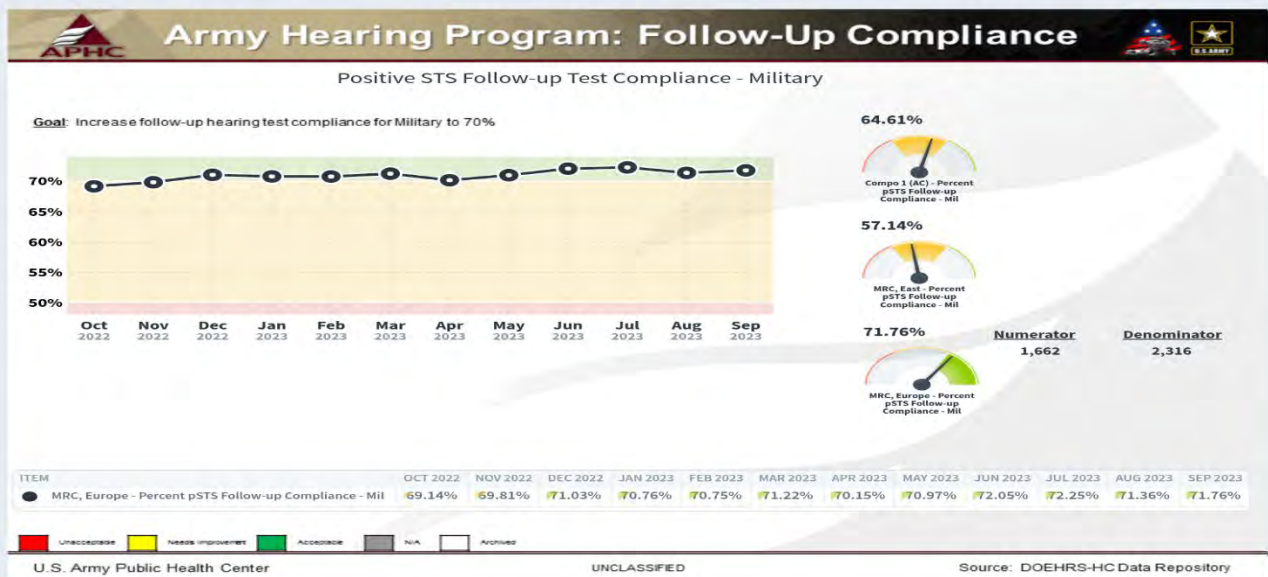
APHC

Army Hearing Program: Follow-Up Compliance

U.S. ARMY

Positive STS Follow-up Test Compliance - Military

Goal: Increase follow-up hearing test compliance for Military to 70%

70%
65%
60%
55%
50%

Oct 2022
Nov 2022
Dec 2022
Jan 2023
Feb 2023
Mar 2023
Apr 2023
May 2023
Jun 2023
Jul 2023
Aug 2023
Sep 2023

64.61%
Compo 1 (AC) - Percent pSTS Follow-up Compliance - Mil

57.14%
MRC, East - Percent pSTS Follow-up Compliance - Mil

71.76%
MRC, Europe - Percent pSTS Follow-up Compliance - Mil

Numerator
1,662

Denominator
2,316

| ITEM | OCT 2022 | NOV 2022 | DEC 2022 | JAN 2023 | FEB 2023 | MAR 2023 | APR 2023 | MAY 2023 | JUN 2023 | JUL 2023 | AUG 2023 | SEP 2023 |
|---|---|---|---|---|---|---|---|---|---|---|---|---|
| MRC, Europe - Percent pSTS Follow-up Compliance - Mil | 69.14% | 69.81% | 71.03% | 70.76% | 70.75% | 71.22% | 70.15% | 70.97% | 72.05% | 72.25% | 71.36% | 71.76% |

Unacceptable
Needs Improvement
Acceptable
N/A
Archived

U.S. Army Public Health Center
UNCLASSIFIED
Source: DOEHRS-HC Data Repository